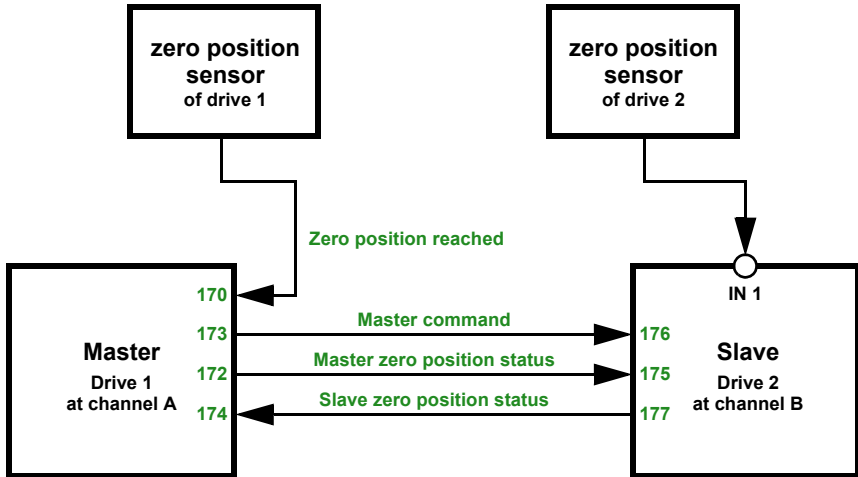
zero position sensor
of drive 1

zero position sensor
of drive 2

Zero position reached

IN 1

170
173
172
174

Master
Drive 1
at channel A

Master command
Master zero position status
Slave zero position status

176
175
177

Slave
Drive 2
at channel B